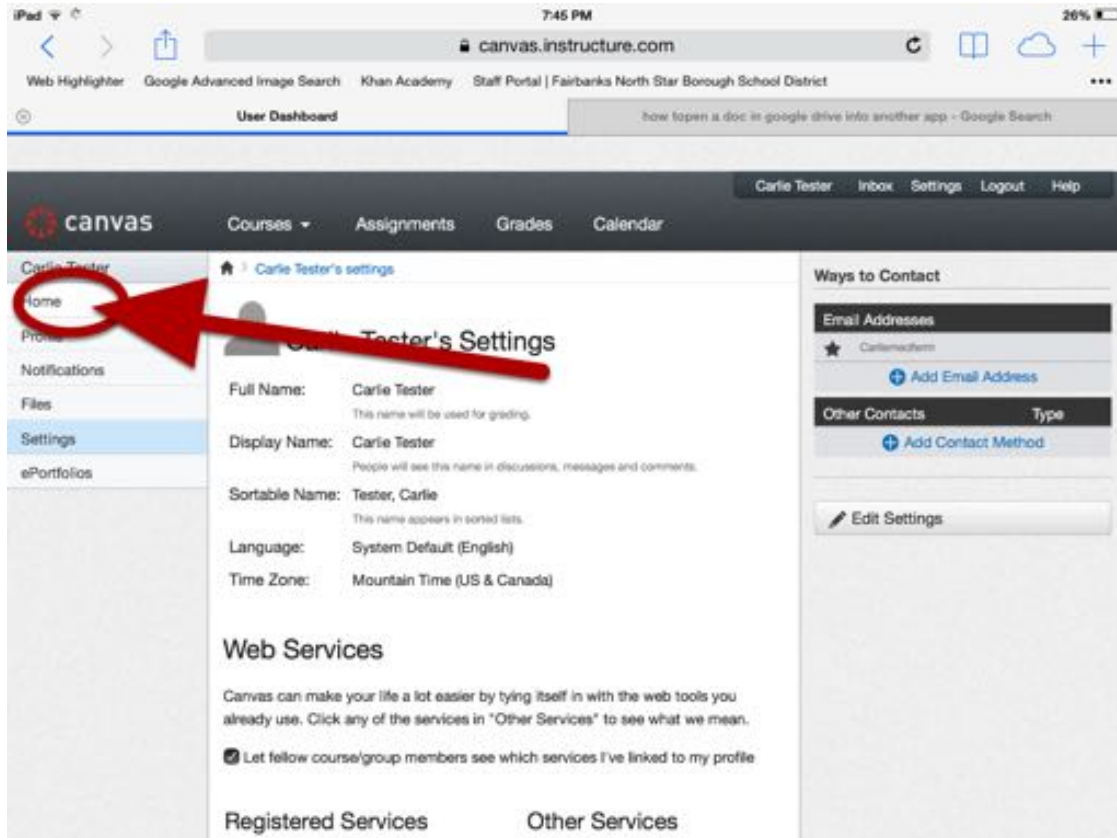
iPad 7:45 PM 26%

canvas.instructure.com

Web Highlighter Google Advanced Image Search Khan Academy Staff Portal | Fairbanks North Star Borough School District

User Dashboard

how topen a doc in google drive into another app - Google Search

Carlie Tester Inbox Settings Logout Help

canvas

Courses Assignments Grades Calendar

Carlie Tester
Home
Profile
Notifications
Files
Settings
ePortfolios

Carlie Tester's settings

Carlie Tester's Settings

Full Name: Carlie Tester
This name will be used for grading.

Display Name: Carlie Tester
People will see this name in discussions, messages and comments.

Sortable Name: Tester, Carlie
This name appears in sorted lists.

Language: System Default (English)

Time Zone: Mountain Time (US & Canada)

Web Services

Canvas can make your life a lot easier by tying itself in with the web tools you already use. Click any of the services in "Other Services" to see what we mean.

Let fellow course/group members see which services I've linked to my profile

Registered Services

Other Services

Ways to Contact

Email Addresses

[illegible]

Add Email Address

Other Contacts Type

Add Contact Method

Edit Settings